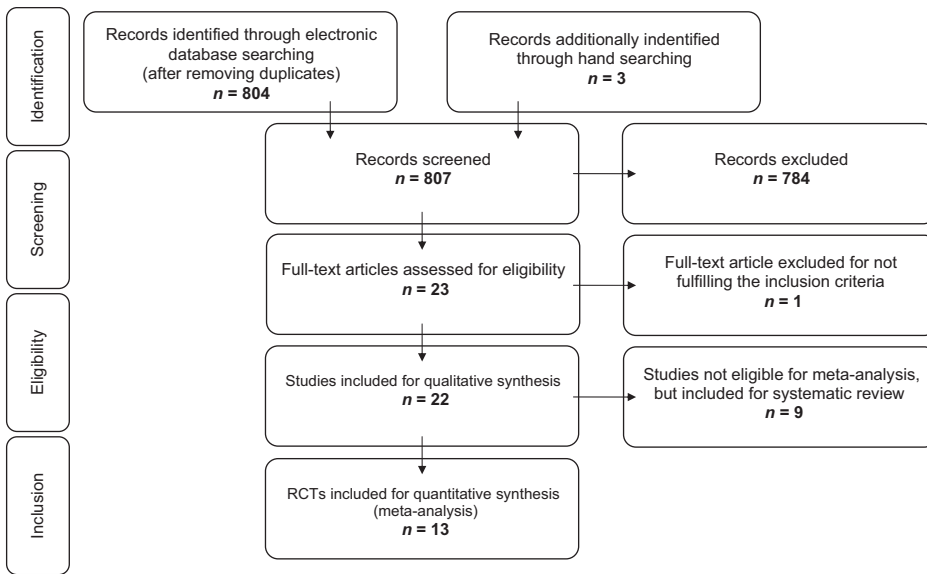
Identification

Records identified through electronic database searching (after removing duplicates)
$n$ = 804

Records additionally indentified through hand searching
$n$ = 3

Screening

Records screened
$n$ = 807

Records excluded
$n$ = 784

Full-text articles assessed for eligibility
$n$ = 23

Full-text article excluded for not fulfilling the inclusion criteria
$n$ = 1

Eligibility

Studies included for qualitative synthesis
$n$ = 22

Studies not eligible for meta-analysis, but included for systematic review
$n$ = 9

Inclusion

RCTs included for quantitative synthesis (meta-analysis)
$n$ = 13